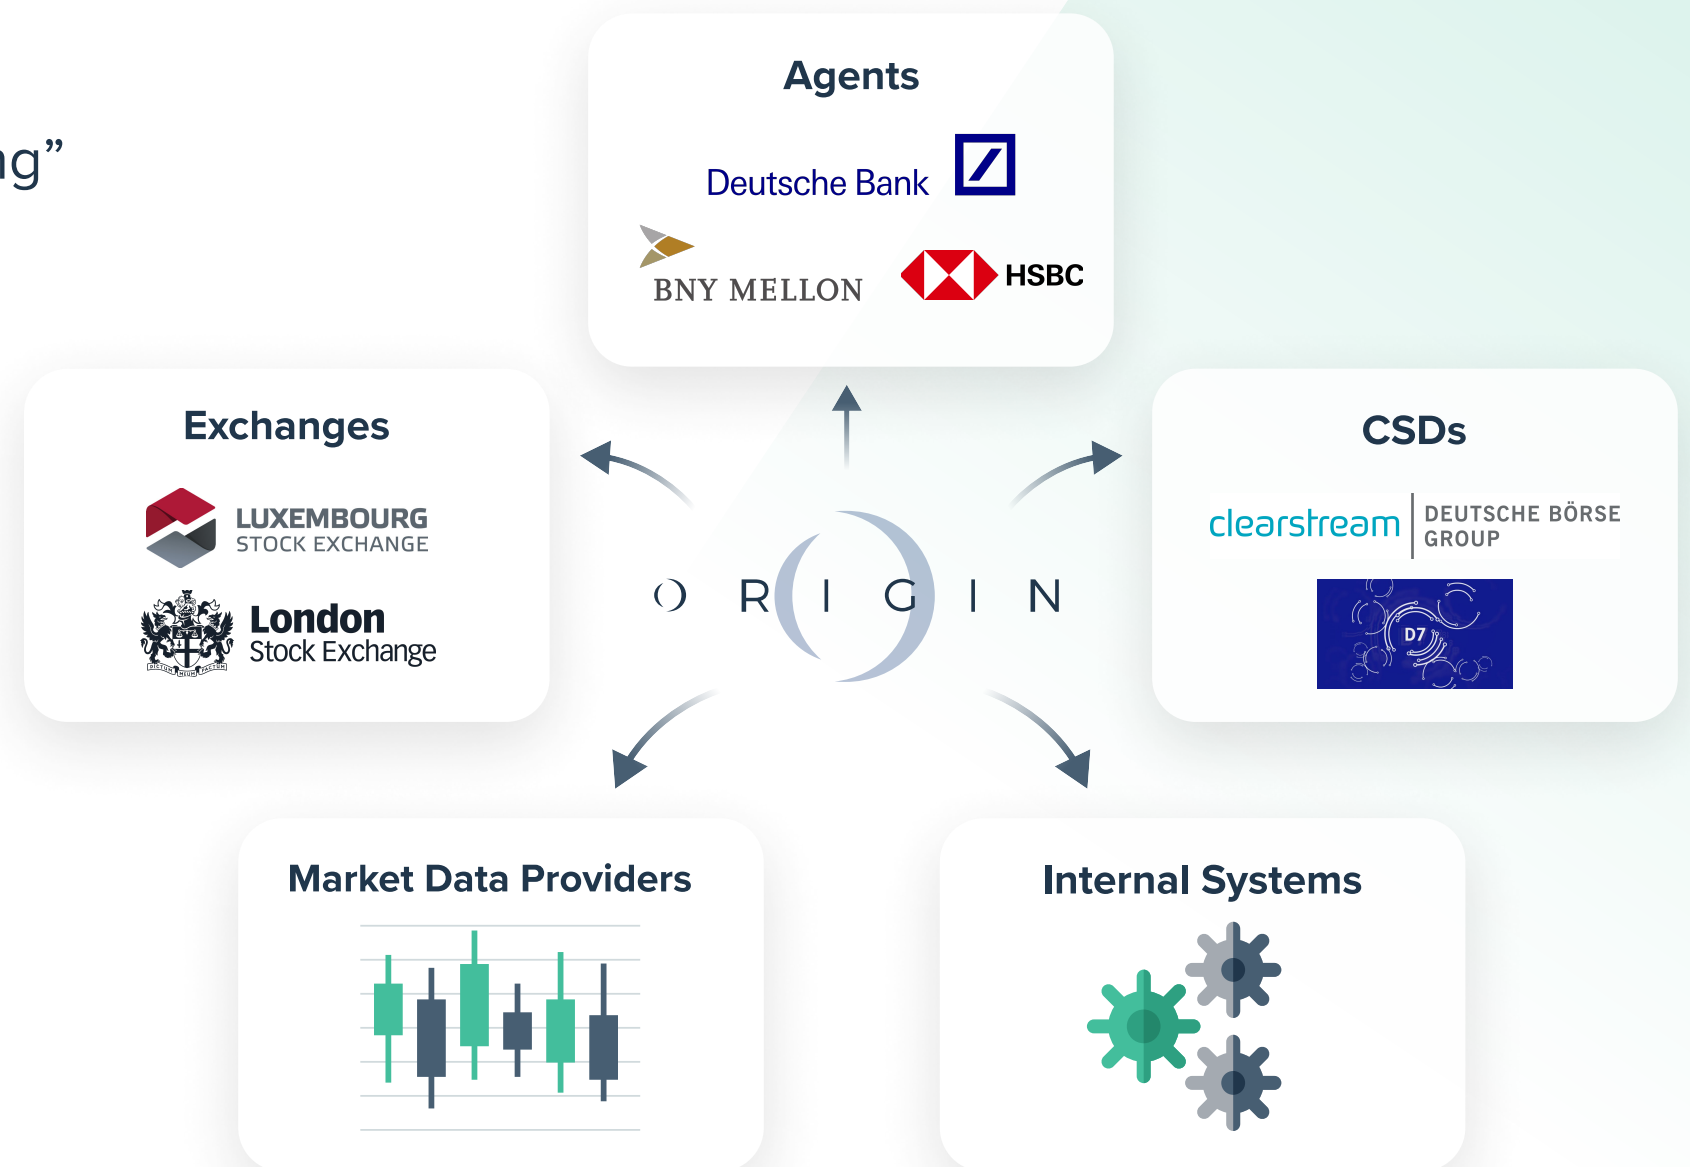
ng”

Agents

Deutsche Bank

BNY MELLON

HSBC

Exchanges

LUXEMBOURG STOCK EXCHANGE

London Stock Exchange

O R I G I N

CSDs

clearstream | DEUTSCHE BÖRSE GROUP

D7

Market Data Providers

Internal Systems